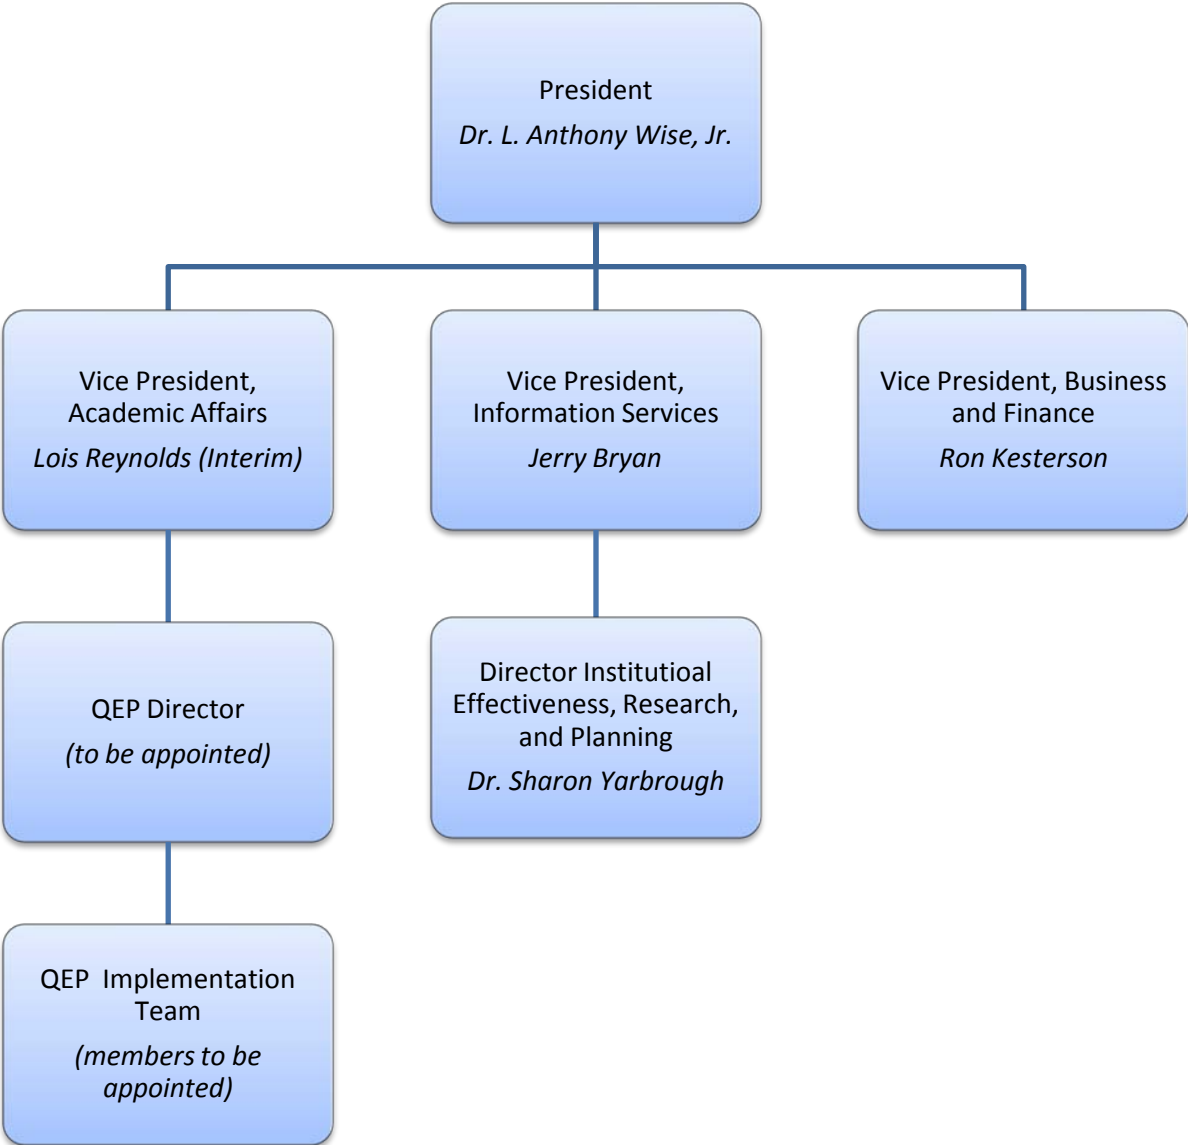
President
Dr. L. Anthony Wise, Jr.

Vice President, Academic Affairs
Lois Reynolds (Interim)

Vice President, Information Services
Jerry Bryan

Vice President, Business and Finance
Ron Kesterson

QEP Director
(to be appointed)

Director Institutioal Effectiveness, Research, and Planning
Dr. Sharon Yarbrough

QEP Implementation Team
(members to be appointed)